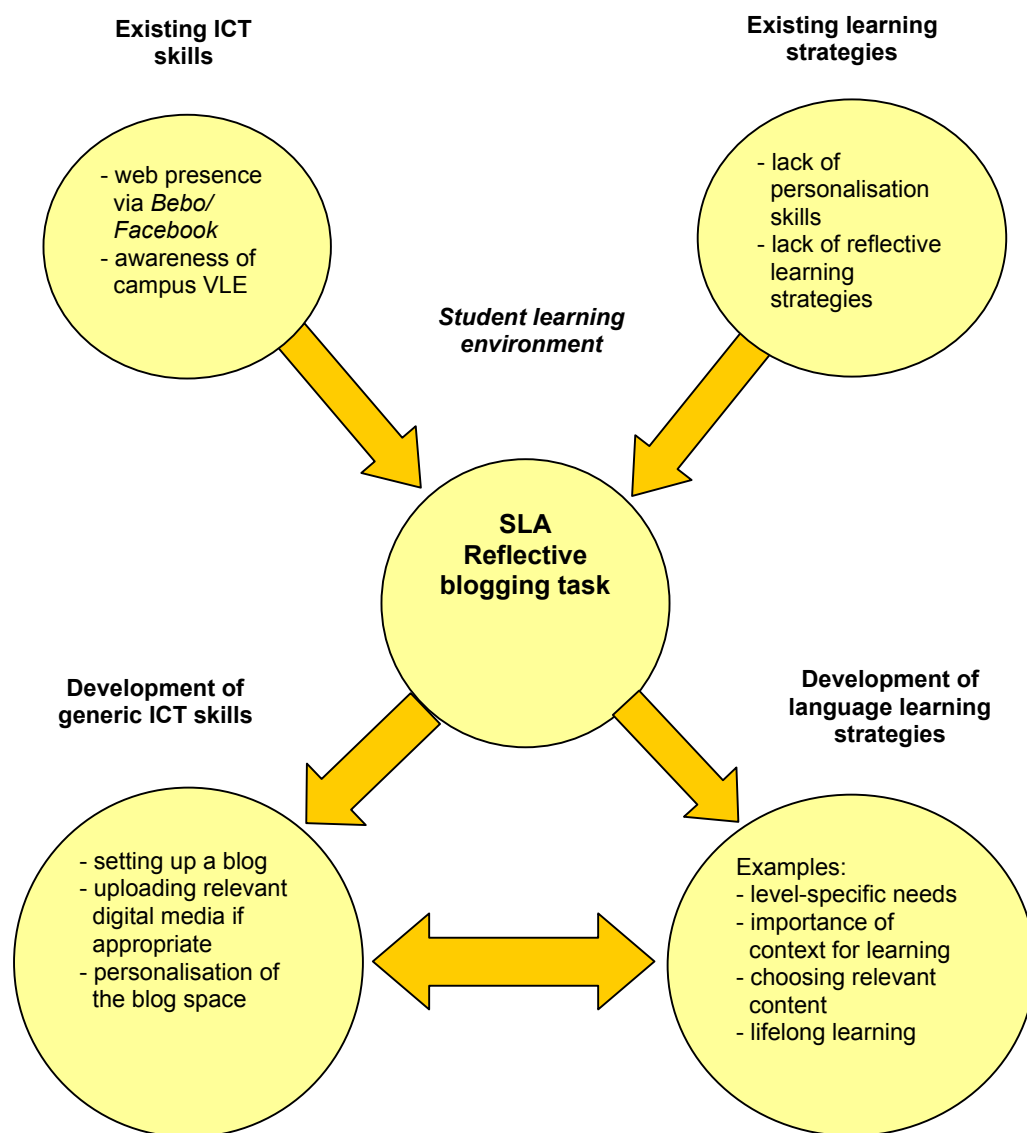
Existing ICT skills

- web presence via Bebo/ Facebook
- awareness of campus VLE

Existing learning strategies

- lack of personalisation skills
- lack of reflective learning strategies

Student learning environment

SLA
Reflective
blogging task

Development of generic ICT skills

- setting up a blog
- uploading relevant digital media if appropriate
- personalisation of the blog space

Development of language learning strategies

Examples:
- level-specific needs
- importance of context for learning
- choosing relevant content
- lifelong learning